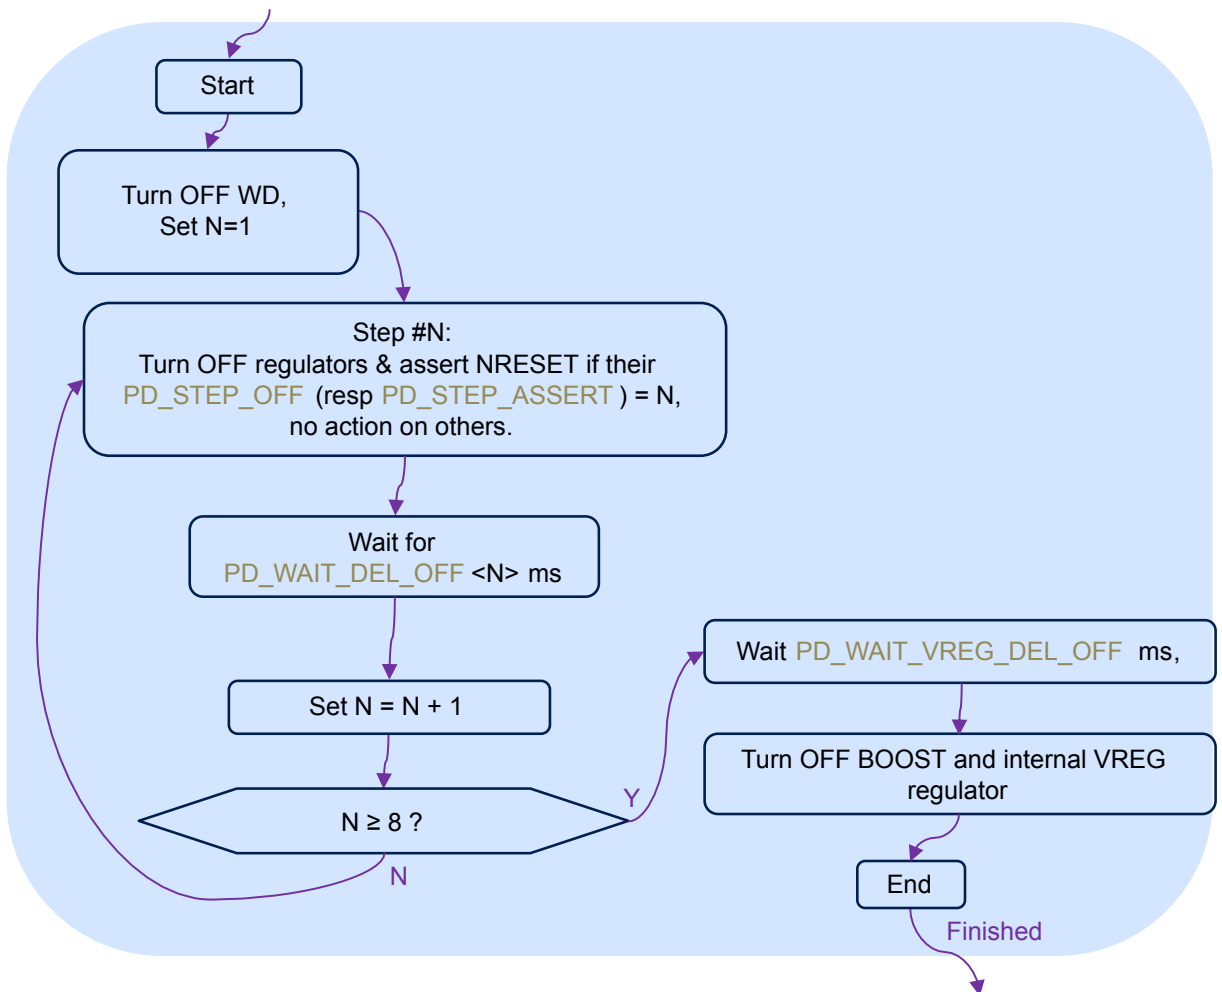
Start

Turn OFF WD,
Set N=1

Step #N:
Turn OFF regulators & assert NRESET if their PD_STEP_OFF (resp PD_STEP_ASSERT ) = N, no action on others.

Wait for
PD_WAIT_DEL_OFF <N> ms

Set N = N + 1

N ≥ 8 ?

Y

N

Wait PD_WAIT_VREG_DEL_OFF ms,

Turn OFF BOOST and internal VREG regulator

End

Finished